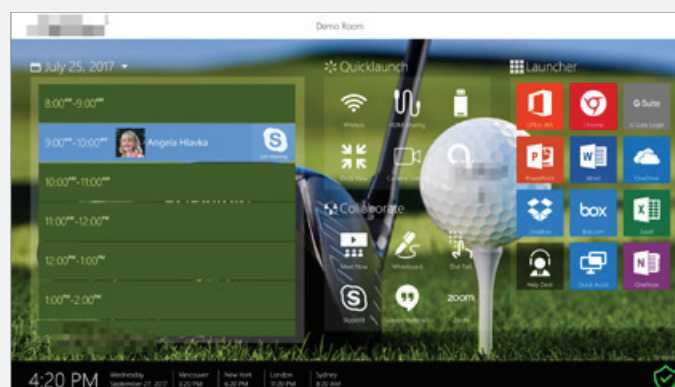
Demo Room

July 25, 2017

8:00AM-9:00AM

9:00AM-10:00AM Angela Hlavka

10:00AM-11:00AM

11:00AM-12:00PM

12:00PM-1:00PM

1:00PM-2:00PM

Quicklaunch

Wireless

Collaborate

Meet Now

Whiteboard

zoom

Launcher

Office 365

Chrome

G Suite

PowerPoint

Word

OneDrive

Dropbox

box

Excel

Help Desk

OneNote

4:20 PM

Wednesday

Vancouver

New York

London

Sydney